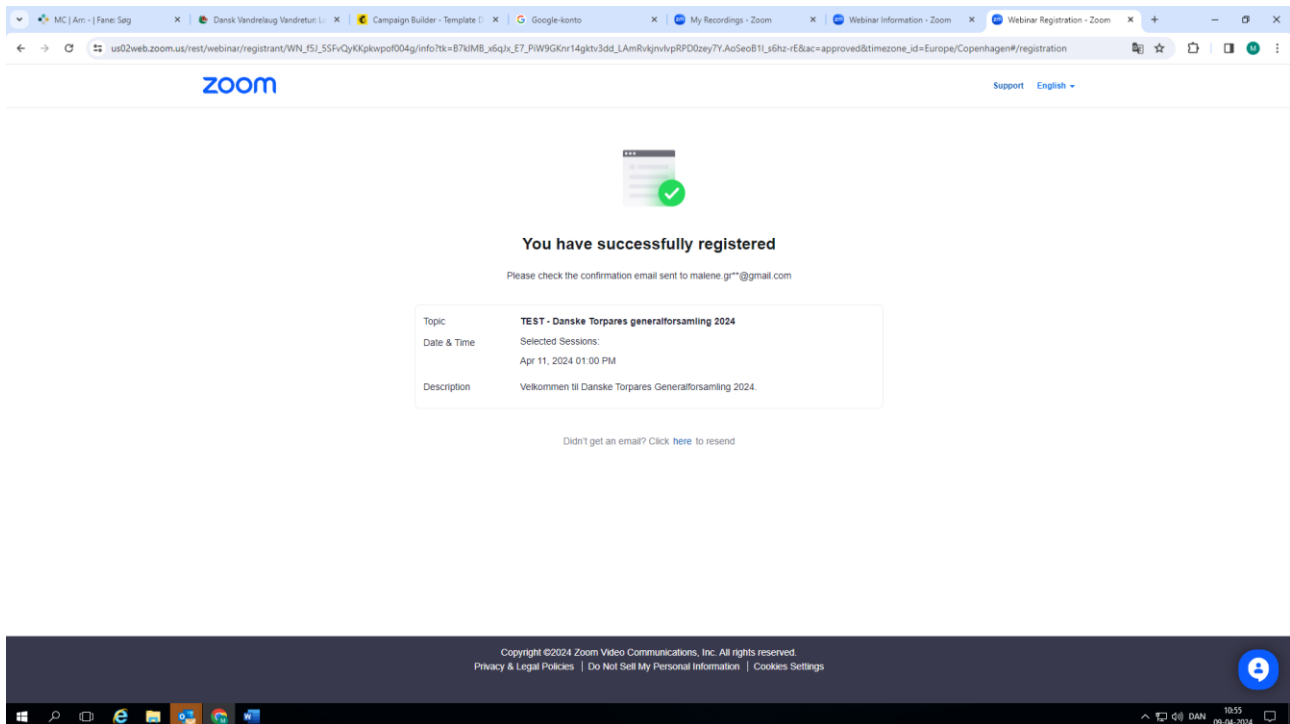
MC | Am: - | Fane: Søg
Dansk Vandrelaug Vandretur: L
Campaign Builder - Template D
Google-konto
My Recordings - Zoom
Webinar Information - Zoom
Webinar Registration - Zoom

us02web.zoom.us/rest/webinar/registrant/WN_f5J_5SFvQyKKpkwpof004g/info?tk=B7kIMB_x6qJx_E7_PiW9GKnr14gktv3dd_LAmRvkjnvlvpRPD0zey7Y.AoSeoB1I_s6hz-rE&ac=approved&timezone_id=Europe/Copenhagen#/registration

zoom

Support English

You have successfully registered

Please check the confirmation email sent to malene.gr**@gmail.com

| | |
|---|---|
| Topic | TEST - Danske Torpares generalforsamling 2024 |
| Date & Time | Selected Sessions:<br>Apr 11, 2024 01:00 PM |
| Description | Velkommen til Danske Torpares Generalforsamling 2024. |

Didn't get an email? Click here to resend

Copyright ©2024 Zoom Video Communications, Inc. All rights reserved.
Privacy & Legal Policies | Do Not Sell My Personal Information | Cookies Settings

DAN 10:55 09-04-2024